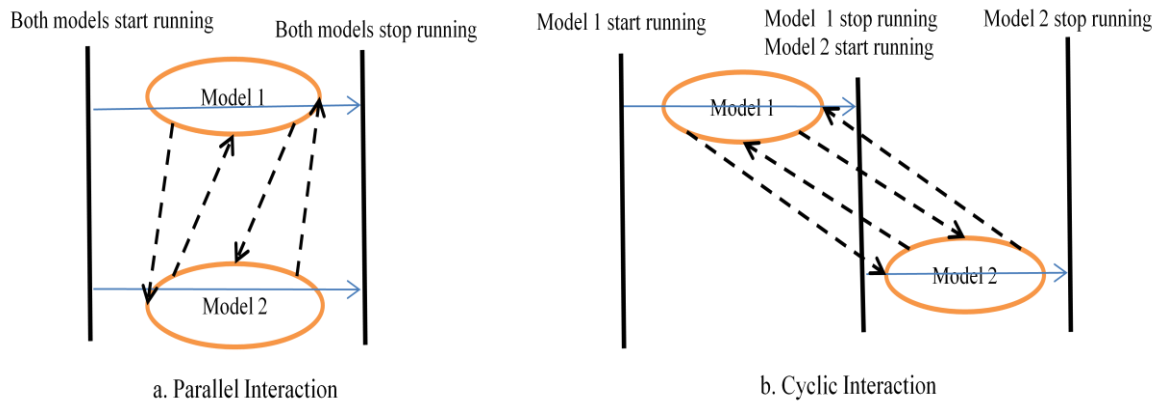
Both models start running

Both models stop running

Model 1

Model 2

a. Parallel Interaction

Model 1 start running

Model 1 stop running
Model 2 start running

Model 2 stop running

Model 1

Model 2

b. Cyclic Interaction